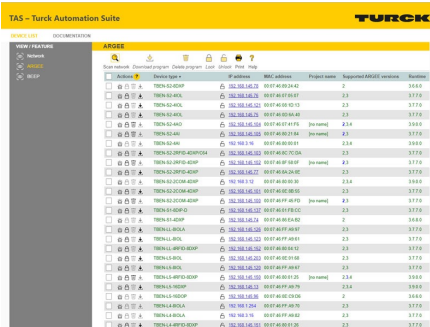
TAS – Turck Automation Suite

TURCK

DEVICE LIST DOCUMENTATION

VIEW / FEATURE

Network

ARGEE

BEEP

ARGEE

Scan network Download program Delete program Lock Unlock Print Help

| Actions | Device type | IP address | MAC address | Project name | Supported ARGEE versions | Revision |
|---|---|---|---|---|---|---|
| | TBEN-S2-4DXP | 192.168.145.79 | 00:07:46:89:24:42 | | 2 | 3.6.6.0 |
| | TBEN-S2-4IOL | 192.168.145.65 | 00:07:46:07:05:61 | | 2.3 | 3.7.7.0 |
| | TBEN-S2-4IOL | 192.168.145.121 | 00:07:46:00:1D:13 | | 2.3 | 3.7.7.0 |
| | TBEN-S2-4IOL | 192.168.145.75 | 00:07:46:00:6A:40 | | 2.3 | 3.7.7.0 |
| | TBEN-S2-4AO | 192.168.145.104 | 00:07:46:07:41:FA | [no name] | 2.3.6 | 3.9.0.0 |
| | TBEN-S2-4AI | 192.168.145.161 | 00:07:46:00:21:64 | [no name] | 2.3 | 3.7.7.0 |
| | TBEN-S2-4AI | 192.168.1.16 | 00:07:46:00:02:61 | | 2.3.6 | 3.9.0.0 |
| | TBEN-S2-2RFID-4DXPCS4 | 192.168.145.163 | 00:07:46:8C:7C:DA | | 2.3 | 3.7.7.0 |
| | TBEN-S2-2RFID-4DXP | 192.168.145.102 | 00:07:46:8F:68:9F | [no name] | 2.3 | 3.7.7.0 |
| | TBEN-S2-2RFID-4DXP | 192.168.145.77 | 00:07:46:8A:24:8E | | 2.3 | 3.7.7.0 |
| | TBEN-S2-2COM-4DXP | 192.168.1.12 | 00:07:46:80:55:39 | | 2.3.6 | 3.9.0.0 |
| | TBEN-S2-2COM-4DXP | 192.168.145.101 | 00:07:46:8E:0B:92 | [no name] | 2.3 | 3.7.7.0 |
| | TBEN-S2-2COM-4DXP | 192.168.145.103 | 00:07:46:FF:46:FD | [no name] | 2.3 | 3.7.7.0 |
| | TBEN-S1-8DIP-D | 192.168.145.137 | 00:07:46:01:FB:CC | | 2.3 | 3.7.7.0 |
| | TBEN-S1-4DXP | 192.168.145.74 | 00:07:46:04:E4:B2 | | 2 | 3.6.6.0 |
| | TBEN-LL-8IOLA | 192.168.145.54 | 00:07:46:FF:49:97 | | 2.3 | 3.7.7.0 |
| | TBEN-L1-8IOL | 192.168.145.123 | 00:07:46:FF:49:61 | | 2.3 | 3.7.7.0 |
| | TBEN-LL-4RFID-8DXP | 192.168.145.162 | 00:07:46:FF:49:13 | | 2.3 | 3.7.7.0 |
| | TBEN-LS-8IOL | 192.168.145.203 | 00:07:46:81:91:68 | | 2.3 | 3.7.7.0 |
| | TBEN-L5-8IOL | 192.168.145.126 | 00:07:46:FF:49:67 | | 2.3 | 3.7.7.0 |
| | TBEN-LS-4RFID-8DXP | 192.168.145.100 | 00:07:46:01:96:49 | [no name] | 2.3 | 3.7.7.0 |
| | TBEN-LS-16DXP | 192.168.145.13 | 00:07:46:FF:49:79 | | 2.3.6 | 3.9.0.0 |
| | TBEN-L5-16DOP | 192.168.145.96 | 00:07:46:0E:C9:D6 | | 2 | 3.6.6.0 |
| | TBEN-L4-8IOLA | 192.168.1.254 | 00:07:46:FF:49:70 | | 2.3 | 3.7.7.0 |
| | TBEN-L4-8IOLA | 192.168.1.16 | 00:07:46:FF:49:82 | | 2.3 | 3.7.7.0 |
| | TBEN-L4-4RFID-8DXP | 192.168.145.151 | 00:07:46:81:91:26 | | 2.3 | 3.7.7.0 |